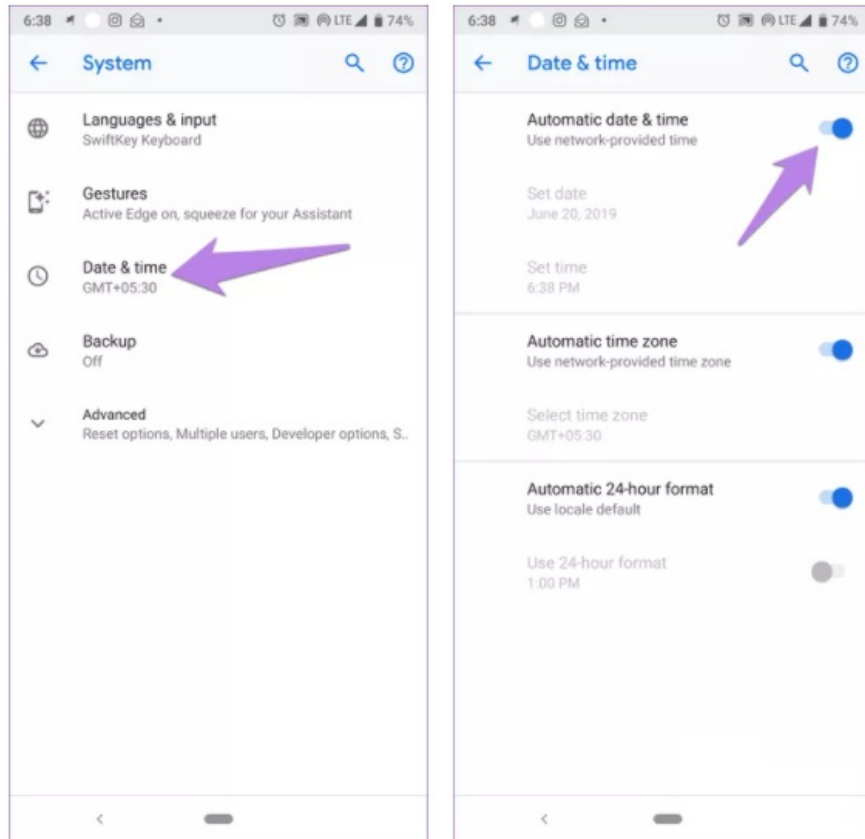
6:38 LTE 74%

System

Languages & input
SwiftKey Keyboard

Gestures
Active Edge on, squeeze for your Assistant

Date & time
GMT+05:30

Backup
Off

Advanced
Reset options, Multiple users, Developer options, S..

6:38 LTE 74%

Date & time

Automatic date & time
Use network-provided time

Set date
June 20, 2019

Set time
6:38 PM

Automatic time zone
Use network-provided time zone

Select time zone
GMT+05:30

Automatic 24-hour format
Use locale default

Use 24-hour format
1:00 PM